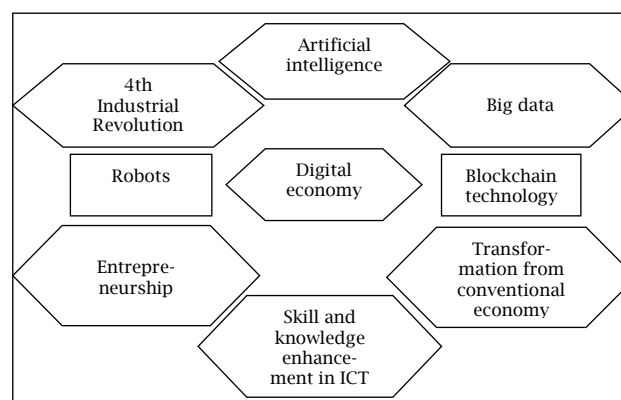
Artificial intelligence

4th Industrial Revolution

Big data

Robots

Digital economy

Blockchain technology

Entrepreneurship

Transformation from conventional economy

Skill and knowledge enhancement in ICT